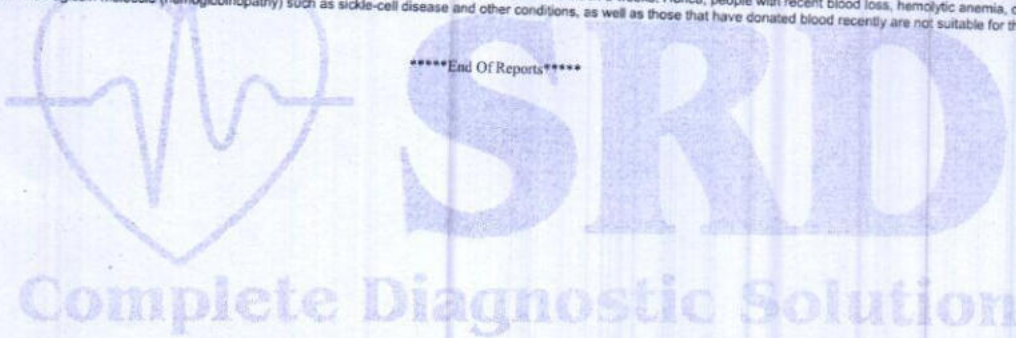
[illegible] weeks. Hence, people with recent blood loss, hemolytic anemia, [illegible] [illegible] molecule (hemoglobinopathy) such as sickle-cell disease and other conditions, as well as those that have donated blood recently are not suitable for th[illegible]

*****End Of Reports*****

SRD

Complete Diagnostic Solution